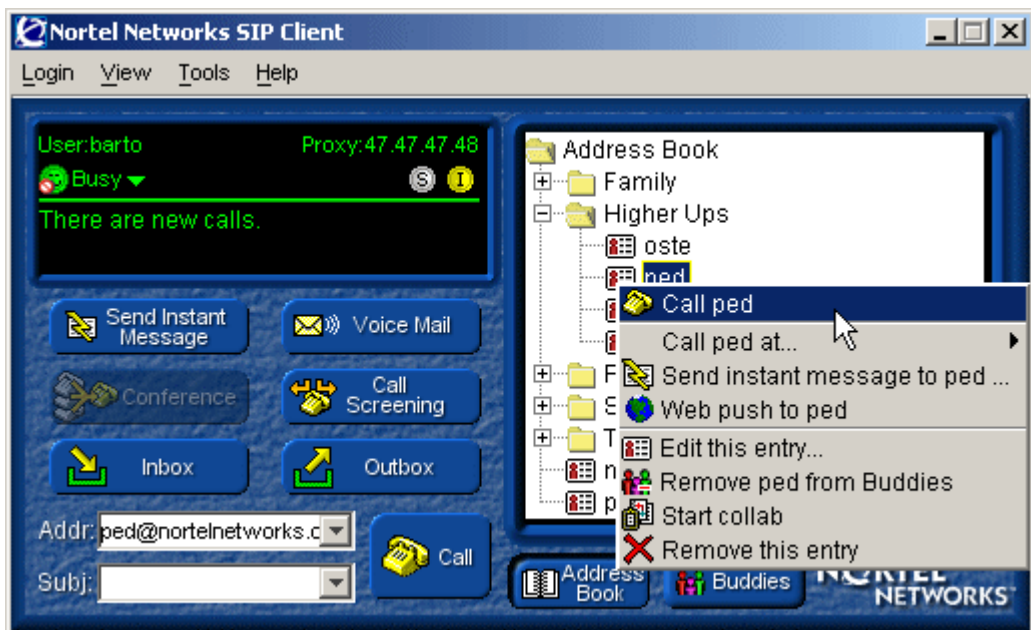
Nortel Networks SIP Client

Login View Tools Help

User:barto Proxy:47.47.47.48
Busy S I
There are new calls.

Send Instant Message
Voice Mail
Conference
Call Screening
Inbox
Outbox

Addr: ped@nortelnetworks.c
Subj:
Call

Address Book
Family
Higher Ups
oste
ped
F
S
T
n
p

Call ped
Call ped at...
Send instant message to ped ...
Web push to ped
Edit this entry...
Remove ped from Buddies
Start collab
Remove this entry

Address Book
Buddies
NORTEL NETWORKS